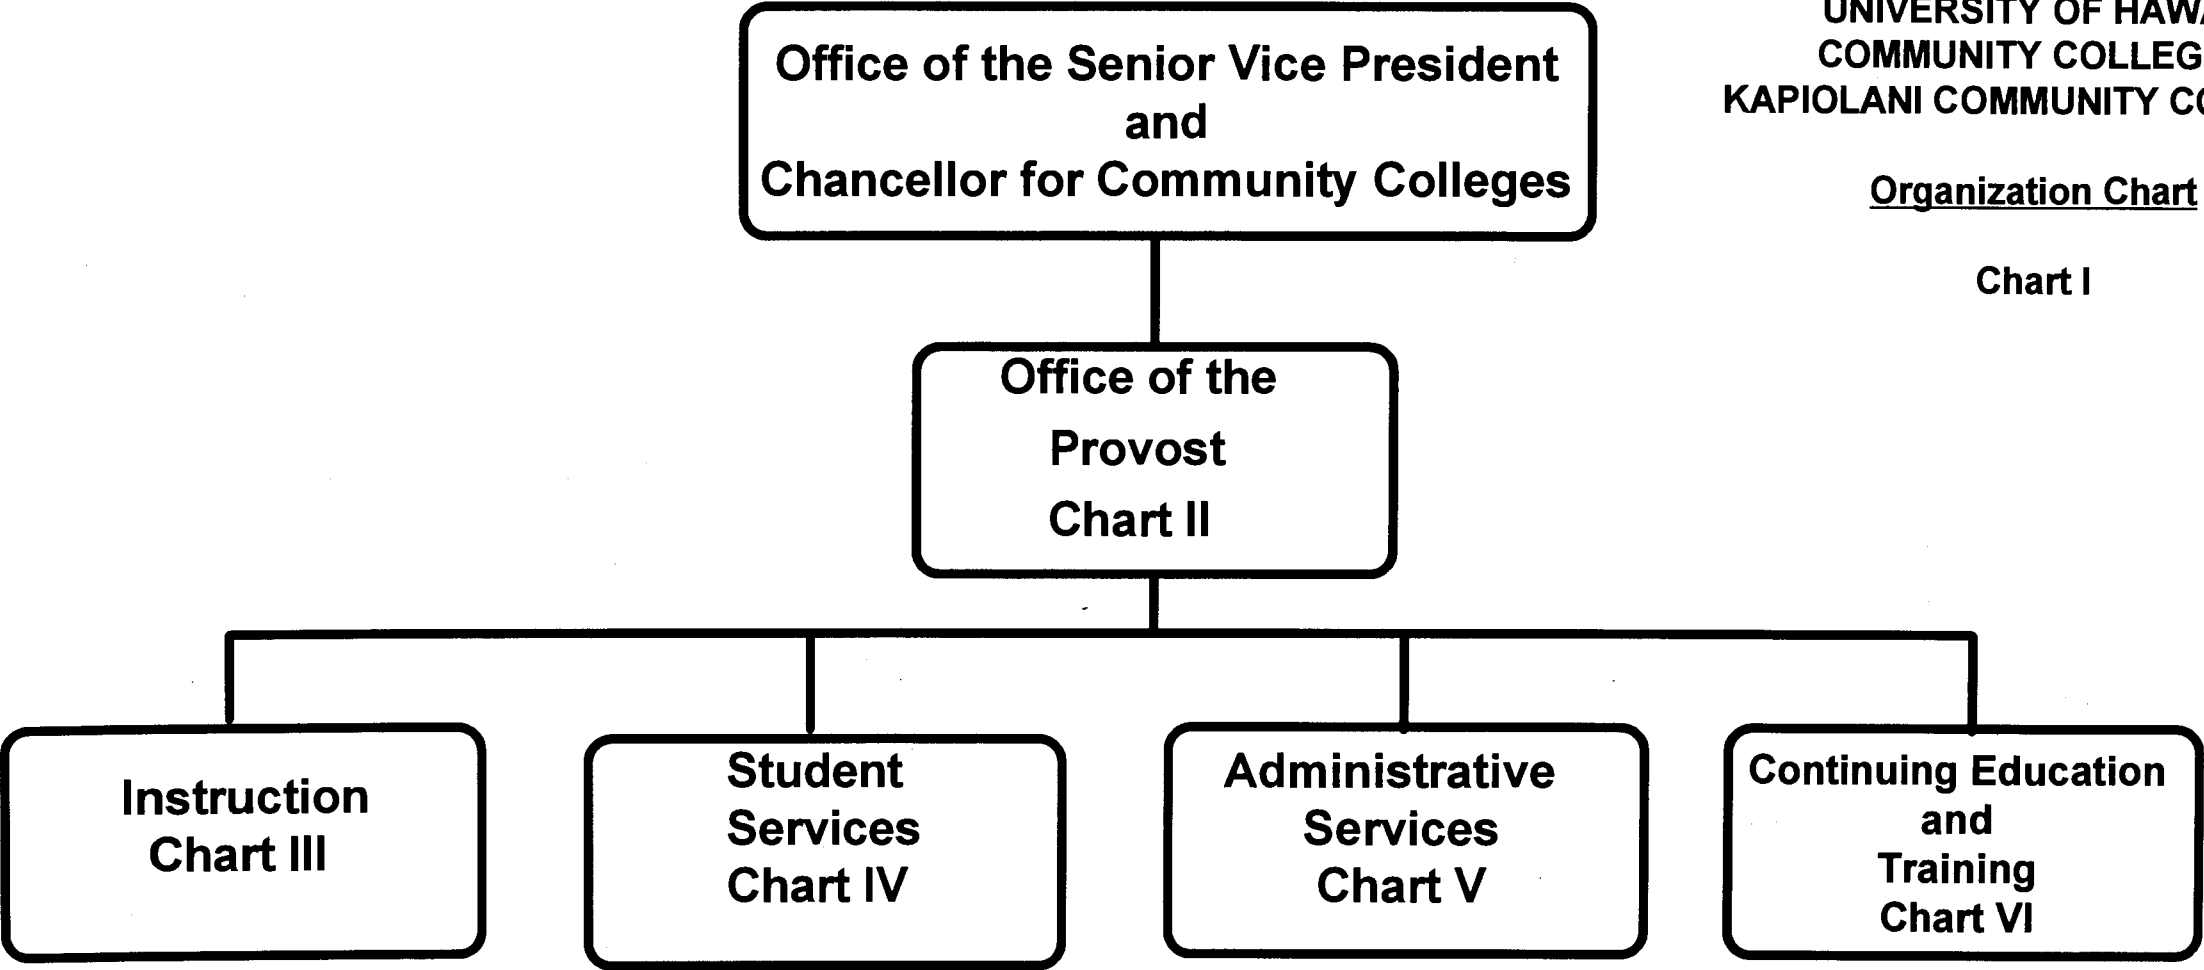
UNIVERSITY OF HAW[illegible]
COMMUNITY COLLEG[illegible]
KAPIOLANI COMMUNITY C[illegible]

Organization Chart

Chart I

Office of the Senior Vice President and Chancellor for Community Colleges

Office of the Provost Chart II

Instruction Chart III

Student Services Chart IV

Administrative Services Chart V

Continuing Education and Training Chart VI